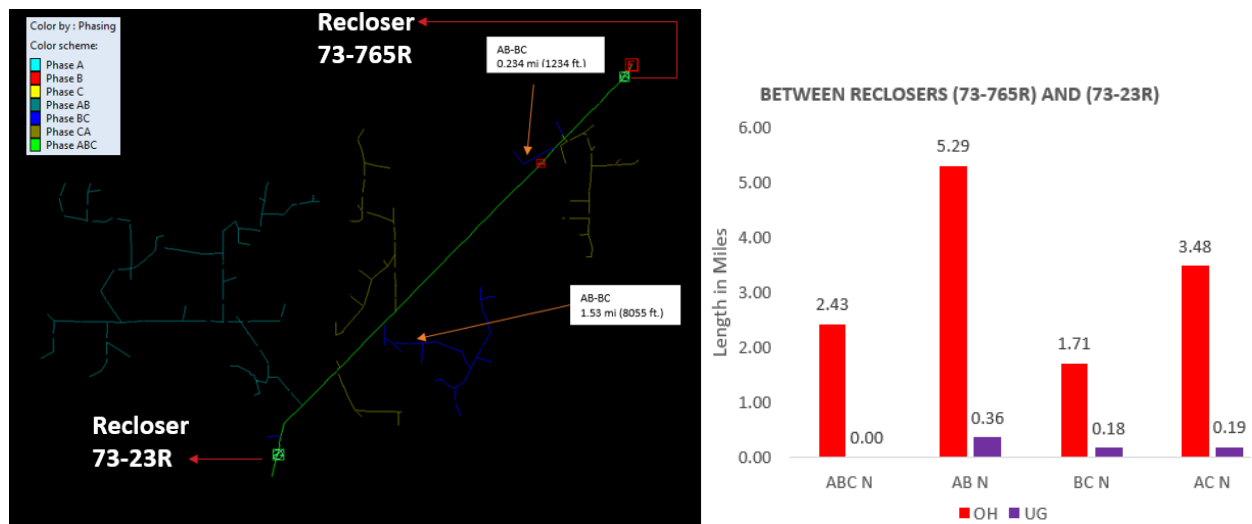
Color by : Phasing
Color scheme:
Phase A
Phase B
Phase C
Phase AB
Phase BC
Phase CA
Phase ABC

Recloser 73-765R

AB-BC
0.234 mi (1234 ft.)

AB-BC
1.53 mi (8055 ft.)

Recloser 73-23R

BETWEEN RECLOSERS (73-765R) AND (73-23R)

| | OH | UG |
|---|---|---|
| ABC N | 2.43 | 0.00 |
| AB N | 5.29 | 0.36 |
| BC N | 1.71 | 0.18 |
| AC N | 3.48 | 0.19 |

Length in Miles
6.00
5.00
4.00
3.00
2.00
1.00
0.00

ABC N
AB N
BC N
AC N

OH UG